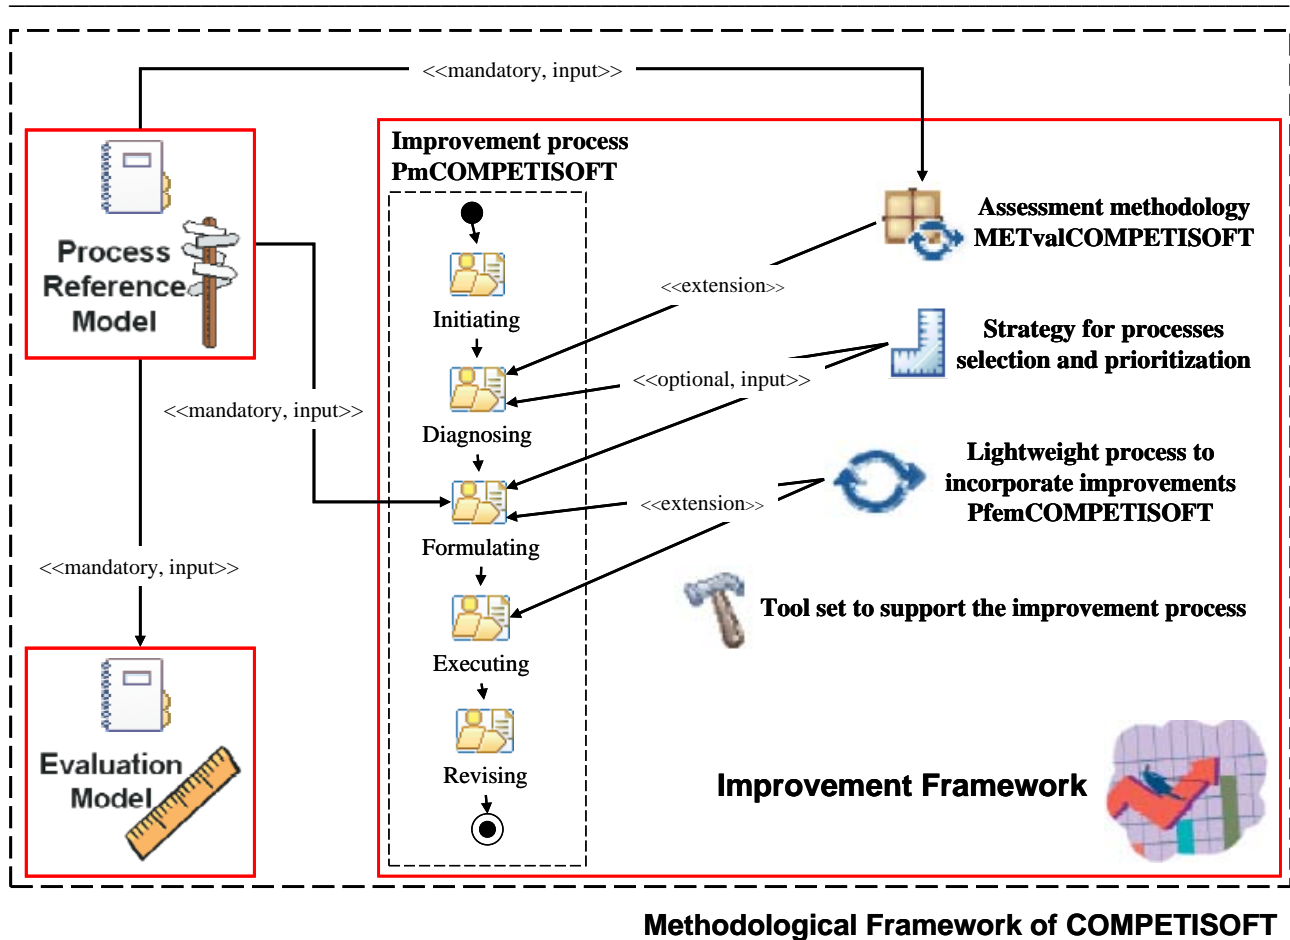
<<mandatory, input>>

Process Reference Model

Improvement process PmCOMPETISOFT

Initiating

Diagnosing

Formulating

Executing

Revising

Assessment methodology METvalCOMPETISOFT

<<extension>>

Strategy for processes selection and prioritization

<<optional, input>>

<<mandatory, input>>

Lightweight process to incorporate improvements PfemCOMPETISOFT

<<extension>>

<<mandatory, input>>

Tool set to support the improvement process

Evaluation Model

Improvement Framework

Methodological Framework of COMPETISOFT